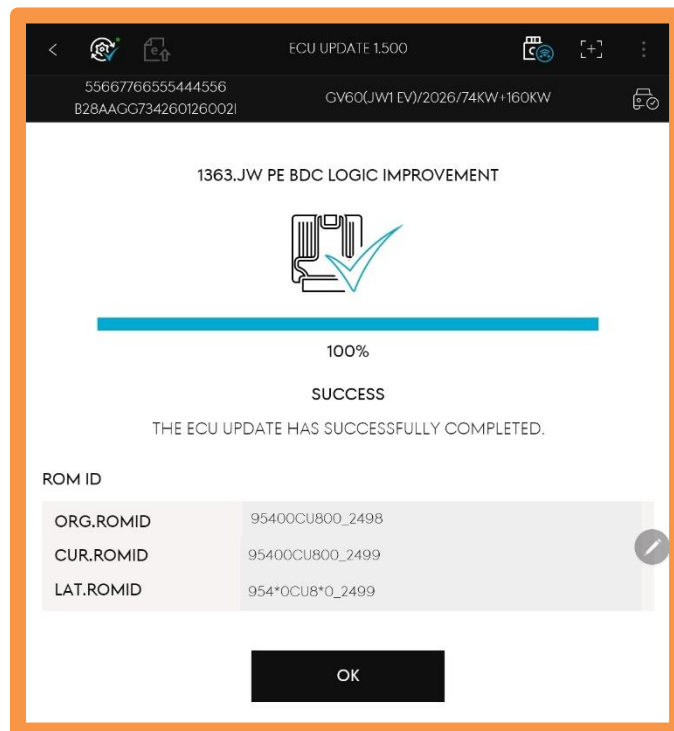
ECU UPDATE 1.500

55667766555444556
B28AAGG734260126002I

GV60(JW1 EV)/2026/74KW+160KW

1363.JW PE BDC LOGIC IMPROVEMENT

100%

SUCCESS

THE ECU UPDATE HAS SUCCESSFULLY COMPLETED.

ROM ID

| | |
|---|---|
| ORG.ROMID | 95400CU800_2498 |
| CUR.ROMID | 95400CU800_2499 |
| LAT.ROMID | 954*0CU8*0_2499 |

OK